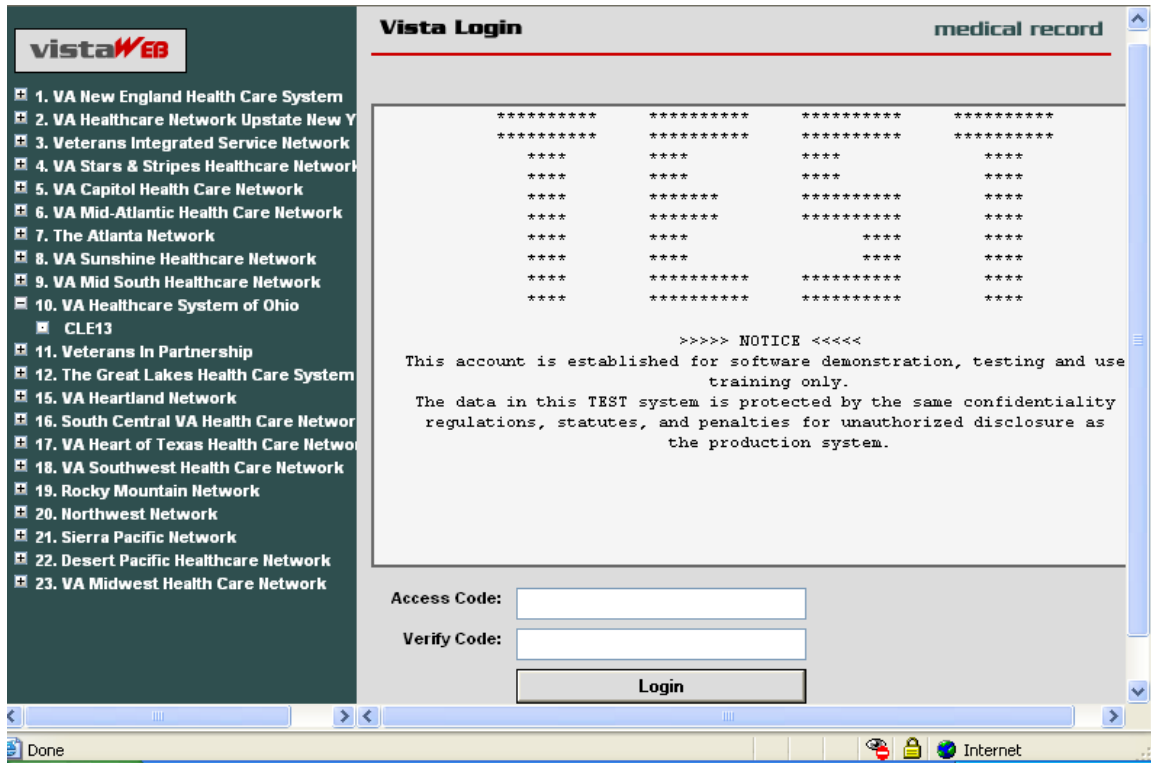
vistaWEB

1. VA New England Health Care System
2. VA Healthcare Network Upstate New Y
3. Veterans Integrated Service Network
4. VA Stars & Stripes Healthcare Network
5. VA Capitol Health Care Network
6. VA Mid-Atlantic Health Care Network
7. The Atlanta Network
8. VA Sunshine Healthcare Network
9. VA Mid South Healthcare Network
10. VA Healthcare System of Ohio
CLE13
11. Veterans In Partnership
12. The Great Lakes Health Care System
15. VA Heartland Network
16. South Central VA Health Care Networ
17. VA Heart of Texas Health Care Netwo
18. VA Southwest Health Care Network
19. Rocky Mountain Network
20. Northwest Network
21. Sierra Pacific Network
22. Desert Pacific Healthcare Network
23. VA Midwest Health Care Network

Vista Login

medical record

********** ********** ********** **********
********** ********** ********** **********
**** **** **** ****
**** **** **** ****
**** ******* ********** ****
**** ******* ********** ****
**** **** **** ****
**** **** **** ****
**** ********** ********** ****
**** ********** ********** ****

>>>>> NOTICE <<<<<
This account is established for software demonstration, testing and use training only.
The data in this TEST system is protected by the same confidentiality regulations, statutes, and penalties for unauthorized disclosure as the production system.

Access Code:
Verify Code:
Login

Done
Internet